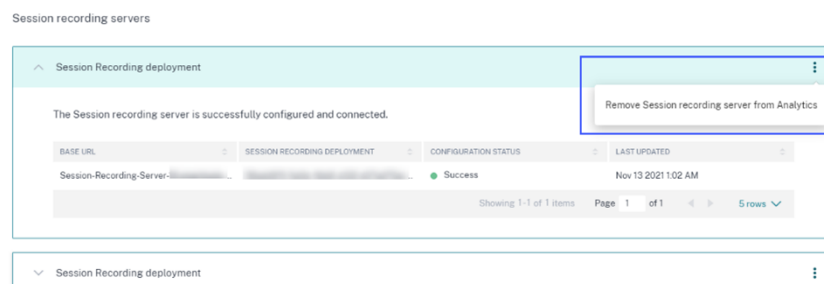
Session recording servers

Session Recording deployment

Remove Session recording server from Analytics

The Session recording server is successfully configured and connected.

| BASE URL | SESSION RECORDING DEPLOYMENT | CONFIGURATION STATUS | LAST UPDATED |
|---|---|---|---|
| Session-Recording-Server-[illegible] | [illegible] | Success | Nov 13 2021 1:02 AM |

Showing 1-1 of 1 items Page 1 of 1 5 rows

Session Recording deployment